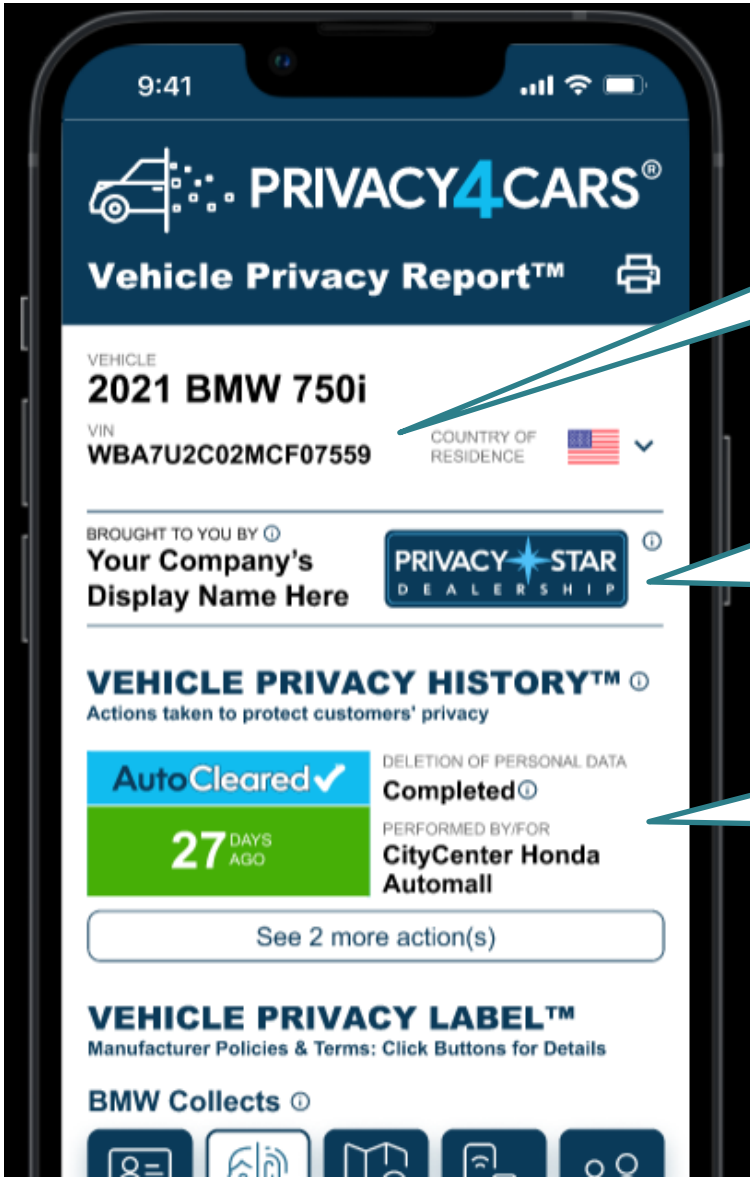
9:41

PRIVACY4CARS®

Vehicle Privacy Report™

VEHICLE
2021 BMW 750i

VIN
WBA7U2C02MCF07559

COUNTRY OF RESIDENCE

BROUGHT TO YOU BY ⓘ
Your Company's Display Name Here

PRIVACY STAR DEALERSHIP ⓘ

VEHICLE PRIVACY HISTORY™ ⓘ
Actions taken to protect customers' privacy

AutoCleared✔
27 DAYS AGO

DELETION OF PERSONAL DATA
Completed ⓘ

PERFORMED BY/FOR
CityCenter Honda Automall

See 2 more action(s)

VEHICLE PRIVACY LABEL™
Manufacturer Policies & Terms: Click Buttons for Details

BMW Collects ⓘ